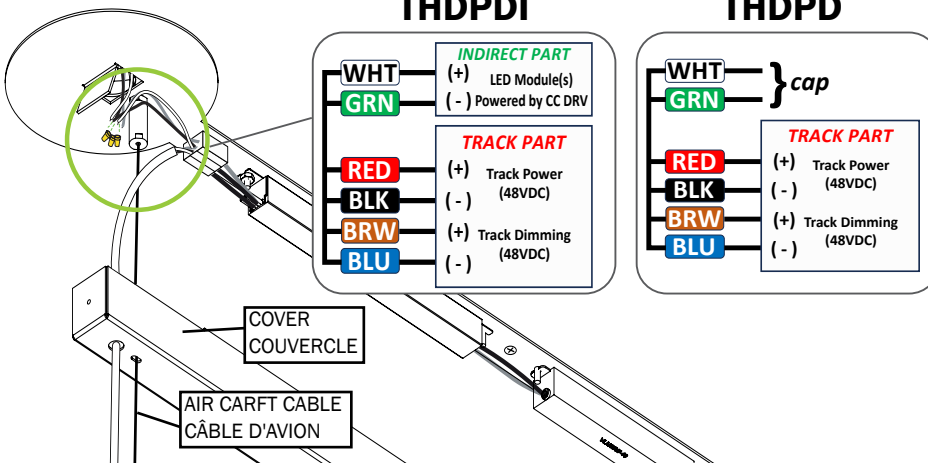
THDPDI

WHT
GRN

INDIRECT PART
(+) LED Module(s)
( - ) Powered by CC DRV

TRACK PART
RED (+) Track Power
BLK ( - ) (48VDC)
BRW (+) Track Dimming
BLU ( - ) (48VDC)

THDPD

WHT
GRN
} cap

TRACK PART
RED (+) Track Power
BLK ( - ) (48VDC)
BRW (+) Track Dimming
BLU ( - ) (48VDC)

COVER
COUVERCLE

AIR CARFT CABLE
CÂBLE D'AVION